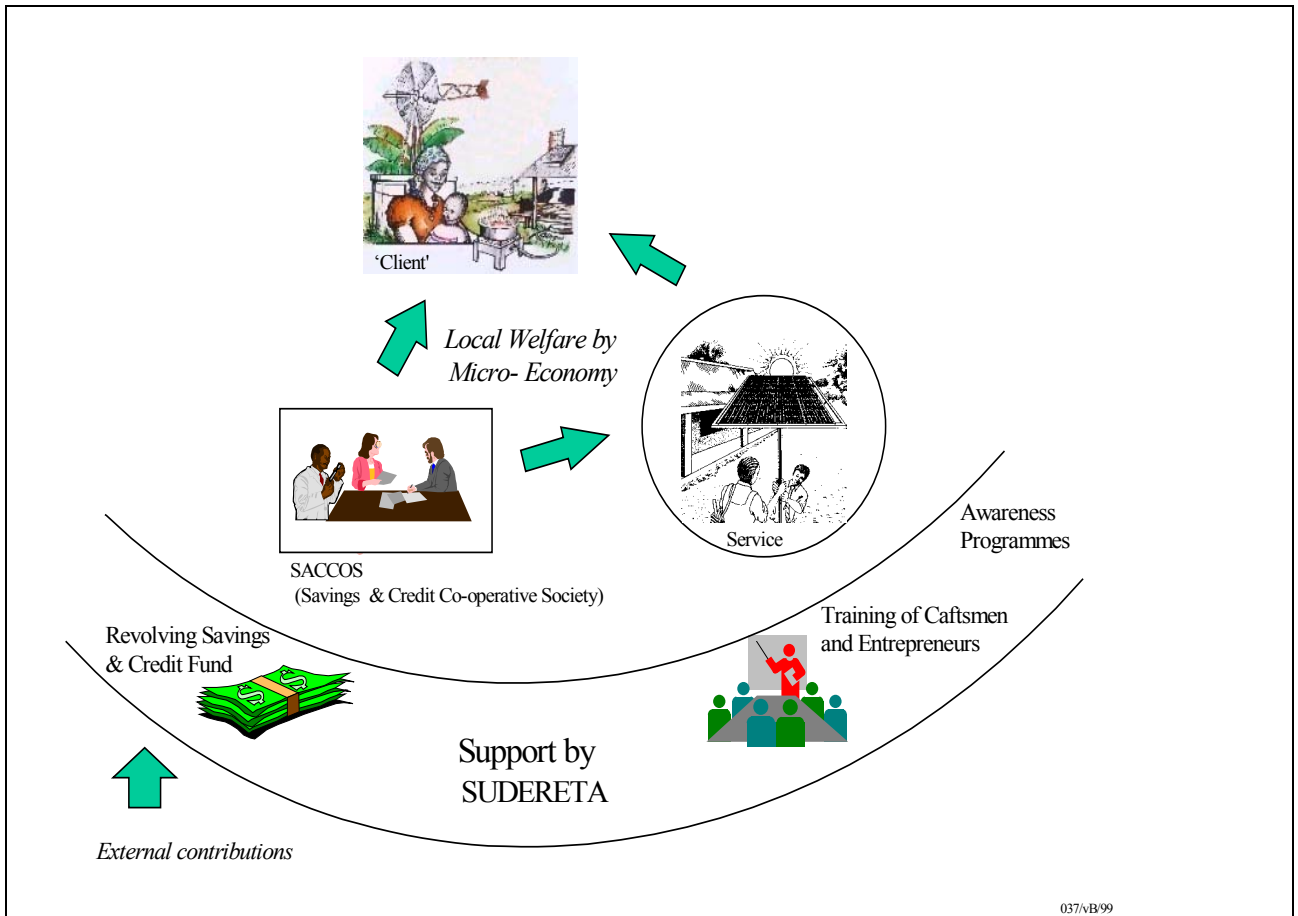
'Client'

Local Welfare by Micro- Economy

Service

SACCOS
(Savings & Credit Co-operative Society)

Awareness Programmes

Revolving Savings & Credit Fund

Training of Caftsmen and Entrepreneurs

Support by SUDERETA

External contributions

037/vB/99